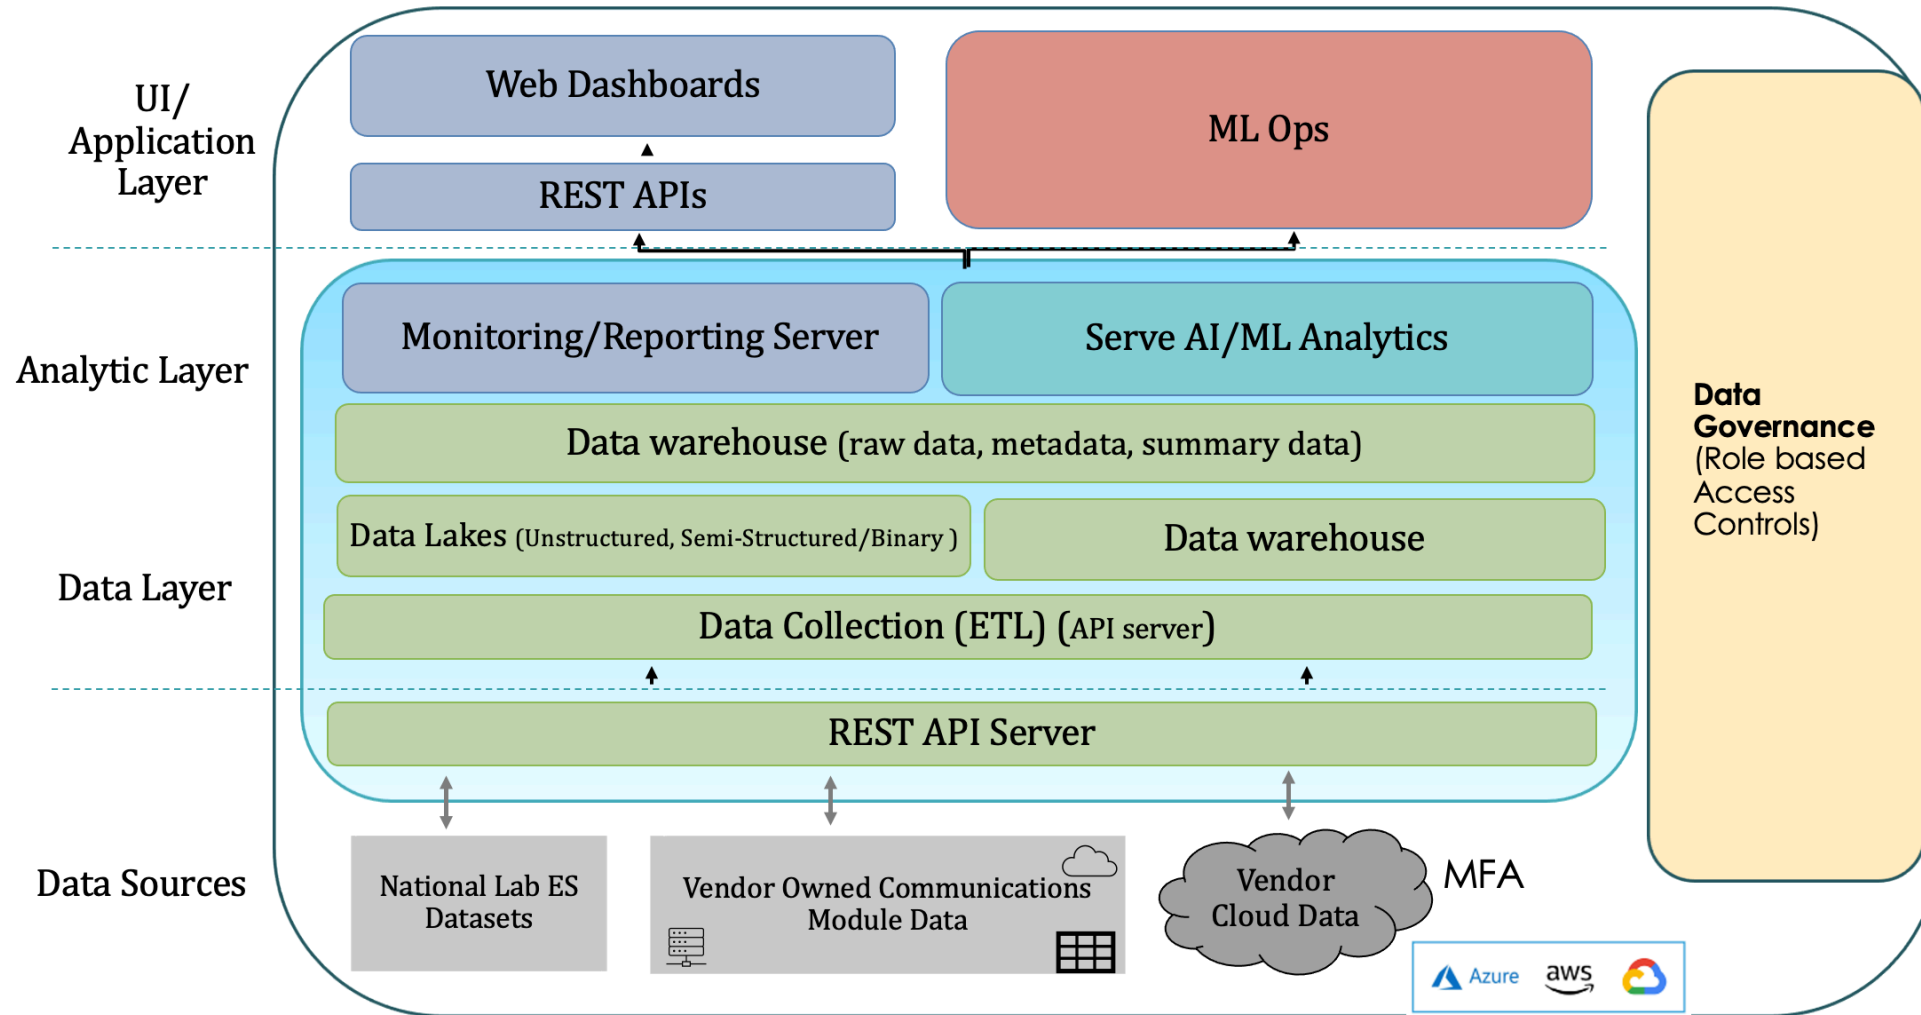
UI/ Application Layer

Web Dashboards

REST APIs

ML Ops

Analytic Layer

Monitoring/Reporting Server

Serve AI/ML Analytics

Data warehouse (raw data, metadata, summary data)

Data Lakes (Unstructured, Semi-Structured/Binary )

Data warehouse

Data Layer

Data Collection (ETL) (API server)

REST API Server

Data Governance (Role based Access Controls)

Data Sources

National Lab ES Datasets

Vendor Owned Communications Module Data

Vendor Cloud Data

MFA

Azure aws